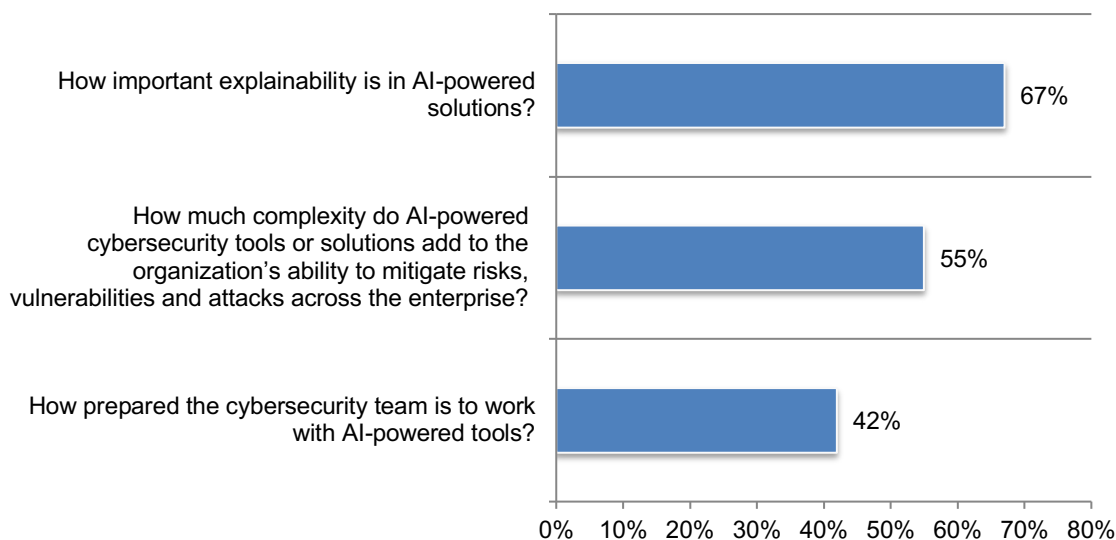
How important explainability is in AI-powered solutions?

67%

How much complexity do AI-powered cybersecurity tools or solutions add to the organization’s ability to mitigate risks, vulnerabilities and attacks across the enterprise?

55%

How prepared the cybersecurity team is to work with AI-powered tools?

42%

0% 10% 20% 30% 40% 50% 60% 70% 80%